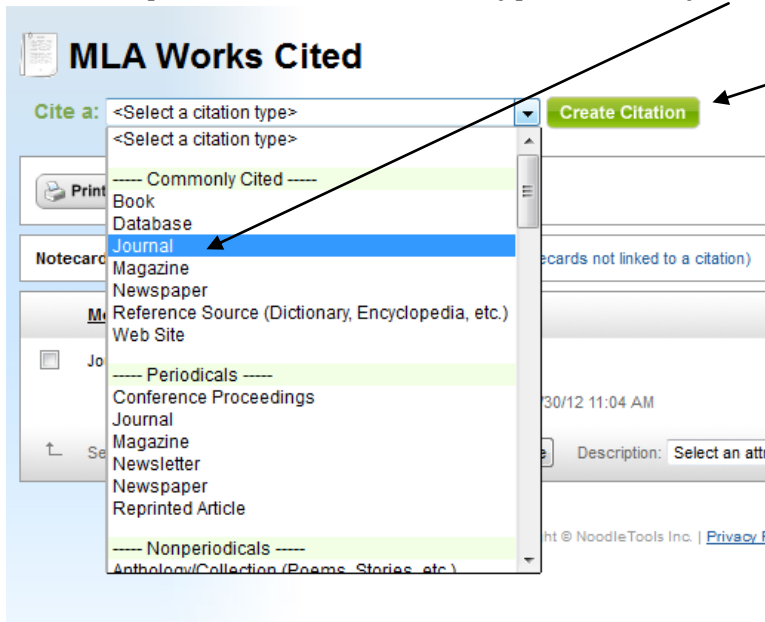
MLA Works Cited

Cite a: <Select a citation type> Create Citation

<Select a citation type>

----- Commonly Cited -----
Book
Database
Journal
Magazine
Newspaper
Reference Source (Dictionary, Encyclopedia, etc.)
Web Site

----- Periodicals -----
Conference Proceedings
Journal
Magazine
Newsletter
Newspaper
Reprinted Article

----- Nonperiodicals -----
Anthology/Collection (Poems, Stories, etc.)

Print

Notecard

ecards not linked to a citation)

Mo

Jo

/30/12 11:04 AM

Se

e Description: Select an att

ht © NoodleTools Inc. | Privacy